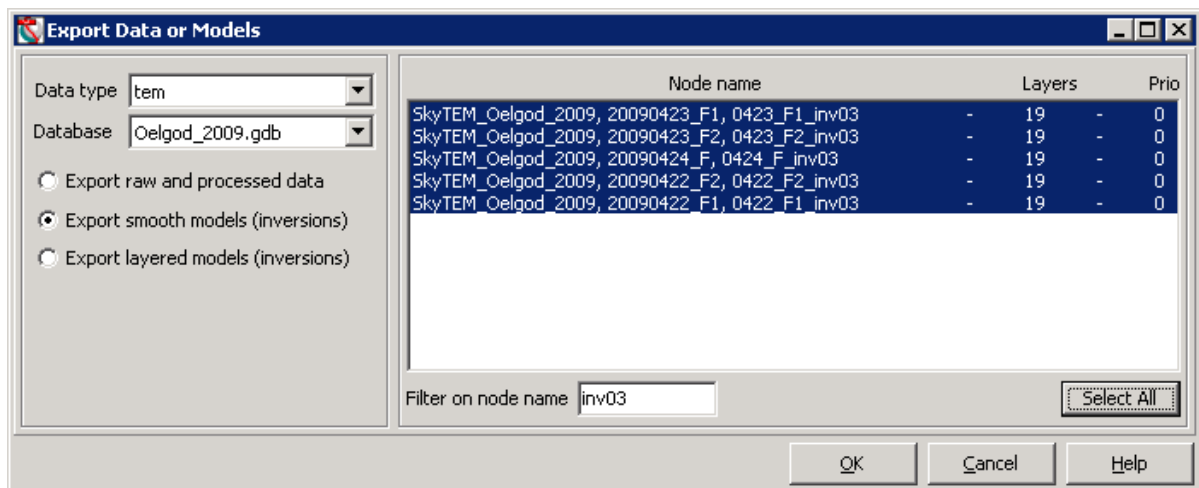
Export Data or Models

Data type tem

Database Oelgod_2009.gdb

Export raw and processed data

Export smooth models (inversions)

Export layered models (inversions)

| Node name | | Layers | | Prio |
|---|---|---|---|---|
| SkyTEM_Oelgod_2009, 20090423_F1, 0423_F1_inv03 | - | 19 | - | 0 |
| SkyTEM_Oelgod_2009, 20090423_F2, 0423_F2_inv03 | - | 19 | - | 0 |
| SkyTEM_Oelgod_2009, 20090424_F, 0424_F_inv03 | - | 19 | - | 0 |
| SkyTEM_Oelgod_2009, 20090422_F2, 0422_F2_inv03 | - | 19 | - | 0 |
| SkyTEM_Oelgod_2009, 20090422_F1, 0422_F1_inv03 | - | 19 | - | 0 |

Filter on node name inv03

Select All

OK Cancel Help